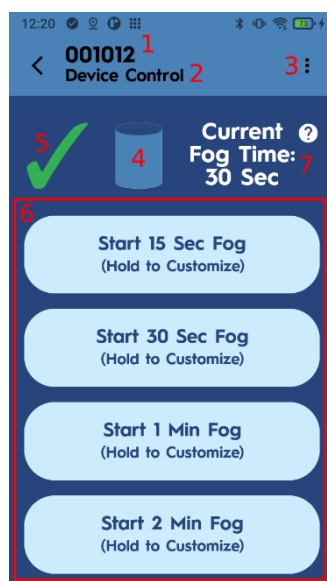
12:20 73

001012 1
Device Control 2
3

5 4 Current Fog Time: 30 Sec 7

6

Start 15 Sec Fog
(Hold to Customize)

Start 30 Sec Fog
(Hold to Customize)

Start 1 Min Fog
(Hold to Customize)

Start 2 Min Fog
(Hold to Customize)